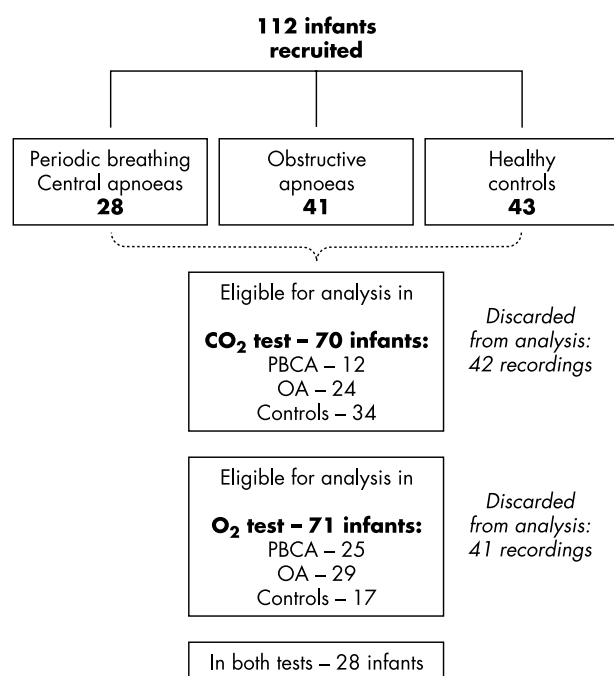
112 infants recruited

Periodic breathing
Central apnoeas
28

Obstructive apnoeas
41

Healthy controls
43

Eligible for analysis in

$CO_2$ test – 70 infants:
PBCA – 12
OA – 24
Controls – 34

Discarded from analysis: 42 recordings

Eligible for analysis in

$O_2$ test – 71 infants:
PBCA – 25
OA – 29
Controls – 17

Discarded from analysis: 41 recordings

In both tests – 28 infants